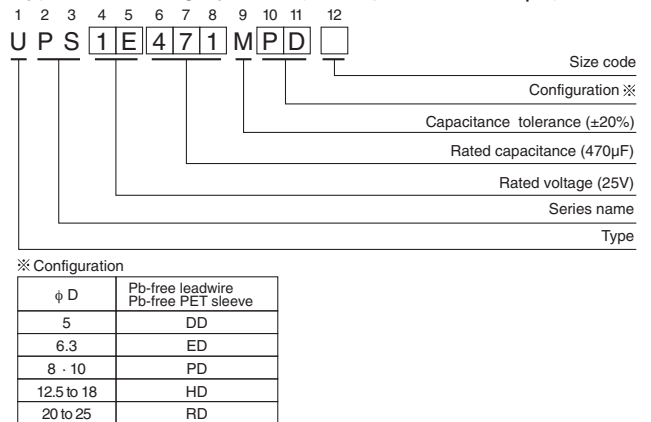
1 2 3 4 5 6 7 8 9 10 11 12
U P S 1 E 4 7 1 M P D

Size code

Configuration ※

Capacitance tolerance (±20%)

Rated capacitance (470µF)

Rated voltage (25V)

Series name

Type

※ Configuration

| $\phi$ D | Pb-free leadwire Pb-free PET sleeve |
|---|---|
| 5 | DD |
| 6.3 | ED |
| 8 · 10 | PD |
| 12.5 to 18 | HD |
| 20 to 25 | RD |